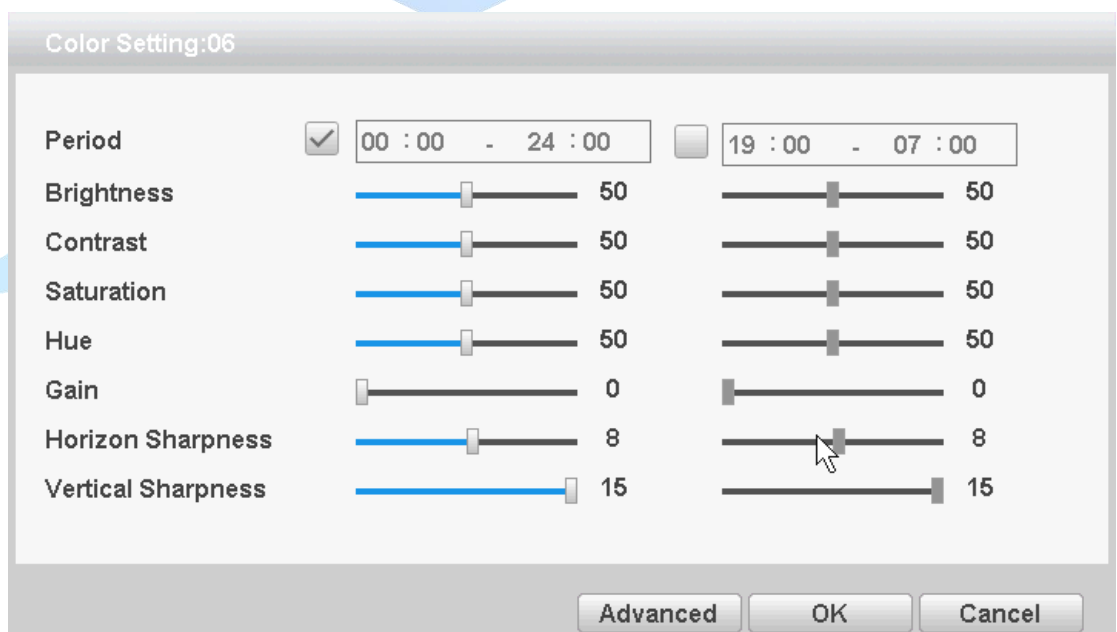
Color Setting:06

| | | | | |
|---|---|---|---|---|
| Period | 00 : 00 - 24 : 00 | | 19 : 00 - 07 : 00 | |
| Brightness | | 50 | | 50 |
| Contrast | | 50 | | 50 |
| Saturation | | 50 | | 50 |
| Hue | | 50 | | 50 |
| Gain | | 0 | | 0 |
| Horizon Sharpness | | 8 | | 8 |
| Vertical Sharpness | | 15 | | 15 |

Advanced OK Cancel